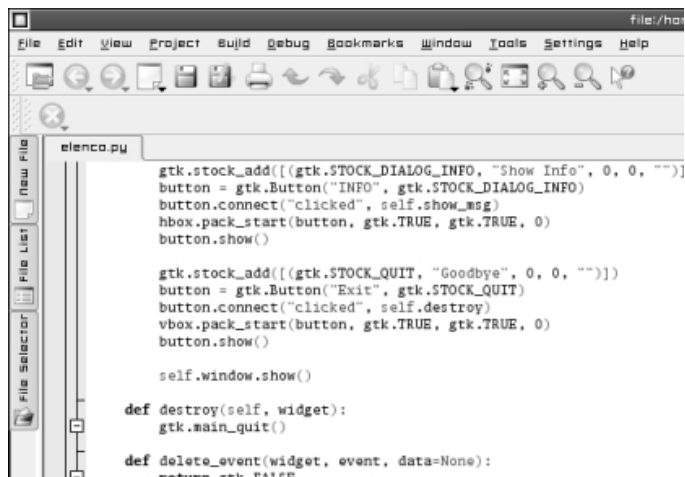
file:/hor

File Edit View Project Build Debug Bookmarks Window Tools Settings Help

New File File List File Selector

elenco.py

gtk.stock_add([(gtk.STOCK_DIALOG_INFO, "Show Info", 0, 0, "")]
button = gtk.Button("INFO", gtk.STOCK_DIALOG_INFO)
button.connect("clicked", self.show_msg)
hbox.pack_start(button, gtk.TRUE, gtk.TRUE, 0)
button.show()

gtk.stock_add([(gtk.STOCK_QUIT, "Goodbye", 0, 0, "")])
button = gtk.Button("Exit", gtk.STOCK_QUIT)
button.connect("clicked", self.destroy)
vbox.pack_start(button, gtk.TRUE, gtk.TRUE, 0)
button.show()

self.window.show()

def destroy(self, widget):
gtk.main_quit()

def delete_event(widget, event, data=None):
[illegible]